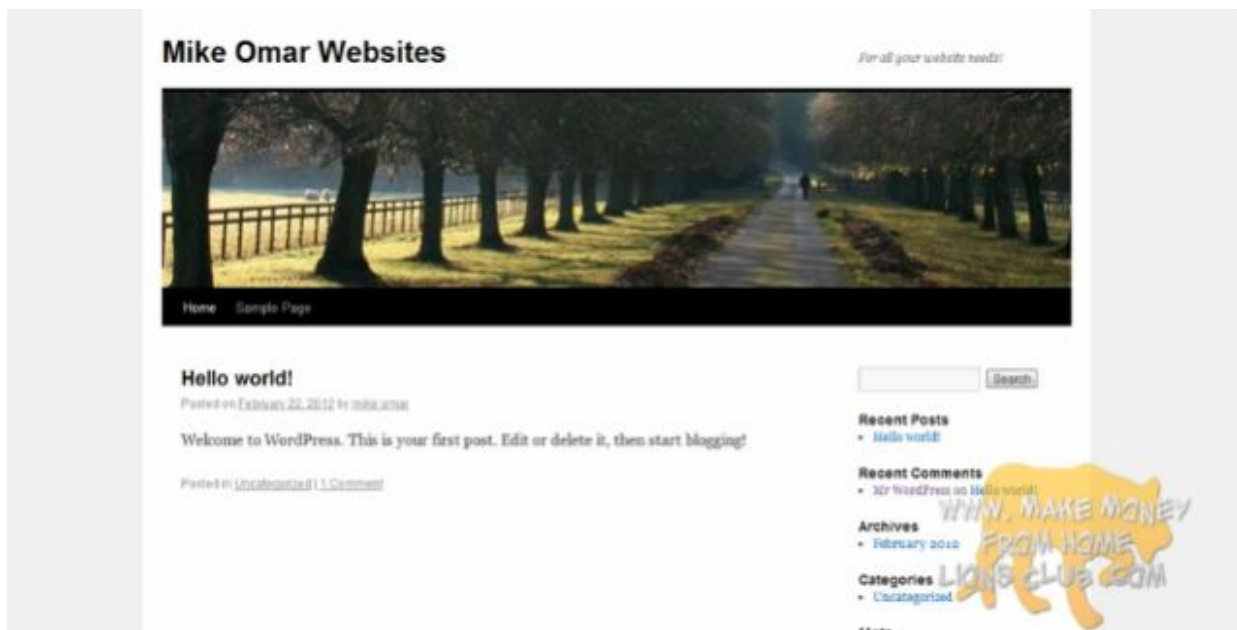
Mike Omar Websites

For all your website needs!

Home Sample Page

Hello world!

Posted on February 22, 2012 by mike omar

Welcome to WordPress. This is your first post. Edit or delete it, then start blogging!

Posted in Uncategorized | 1 Comment

Search

Recent Posts
- Hello world!

Recent Comments
- Mr WordPress on Hello world!

Archives
- February 2012

Categories
- Uncategorized

WWW. MAKE MONEY FROM HOME LIONS CLUB .COM